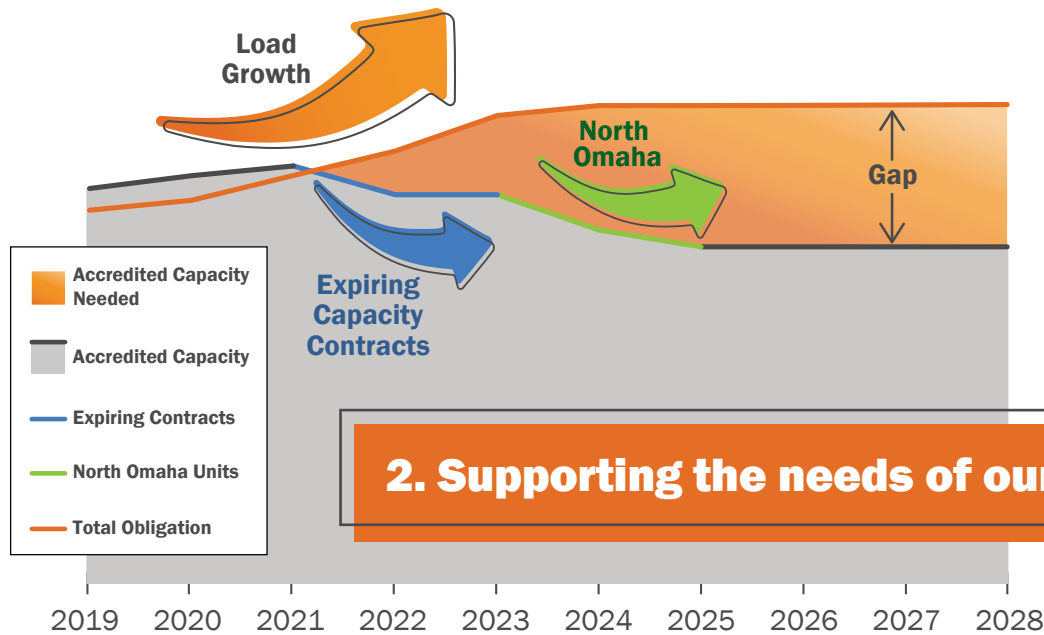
Load Growth

North Omaha

Gap

Expiring Capacity Contracts

Accredited Capacity Needed

Accredited Capacity

Expiring Contracts

North Omaha Units

Total Obligation

2. Supporting the needs of ou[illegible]

2019 2020 2021 2022 2023 2024 2025 2026 2027 2028